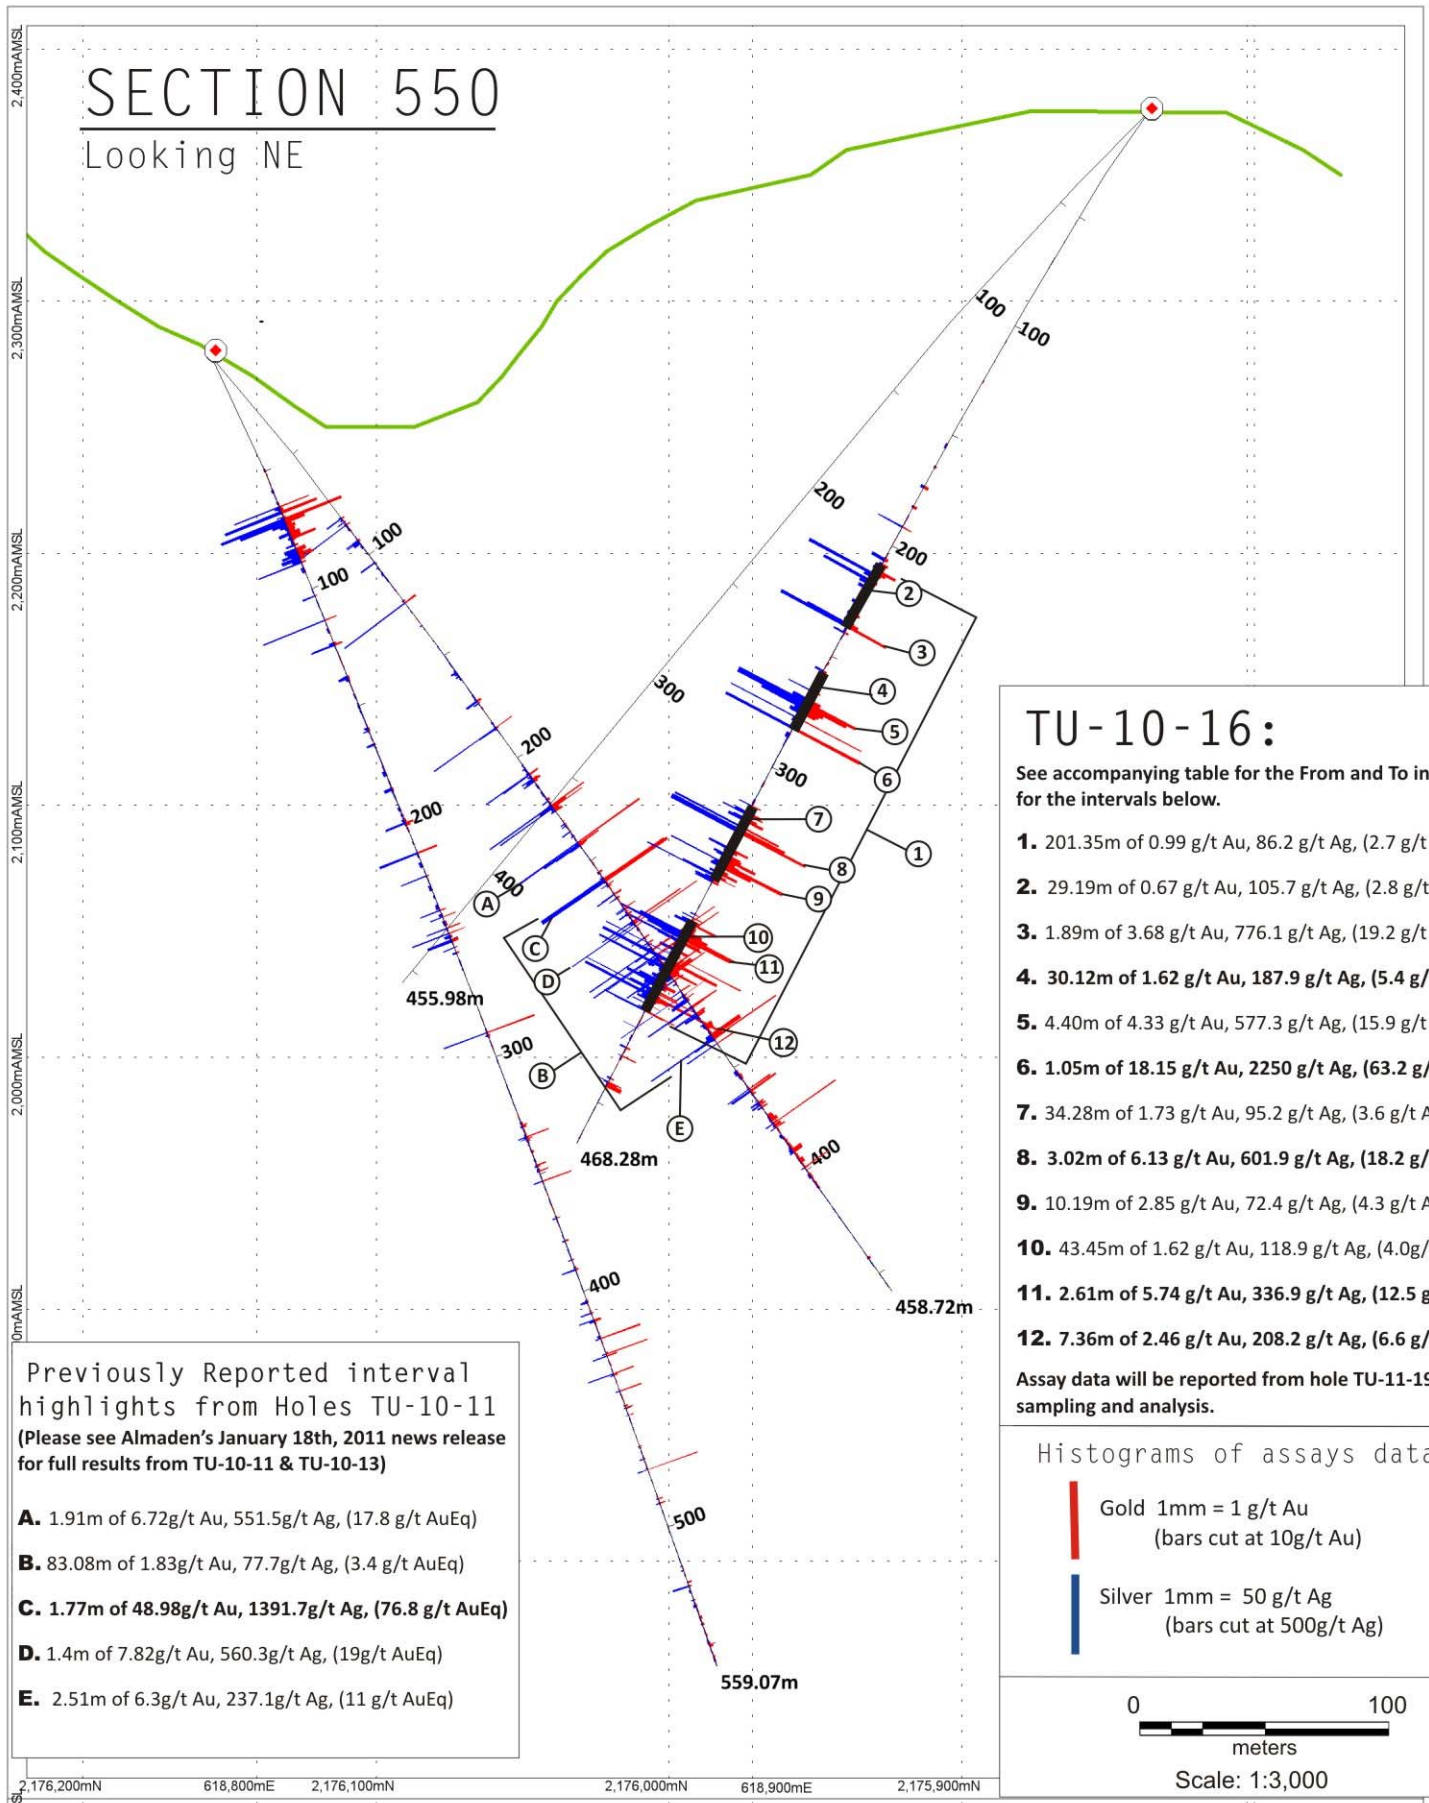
SECTION 550
Looking NE

2,400mAMSL
2,300mAMSL
2,200mAMSL
2,100mAMSL
2,000mAMSL
0mAMSL

100
100
100
100
200
200
200
200
300
300
300
400
400
400
500

455.98m
468.28m
458.72m
559.07m

A B C D E
1 2 3 4 5 6 7 8 9 10 11 12

TU-10-16:

See accompanying table for the From and To in
for the intervals below.

1. 201.35m of 0.99 g/t Au, 86.2 g/t Ag, (2.7 g/t

2. 29.19m of 0.67 g/t Au, 105.7 g/t Ag, (2.8 g/t

3. 1.89m of 3.68 g/t Au, 776.1 g/t Ag, (19.2 g/t

4. 30.12m of 1.62 g/t Au, 187.9 g/t Ag, (5.4 g/

5. 4.40m of 4.33 g/t Au, 577.3 g/t Ag, (15.9 g/t

6. 1.05m of 18.15 g/t Au, 2250 g/t Ag, (63.2 g/

7. 34.28m of 1.73 g/t Au, 95.2 g/t Ag, (3.6 g/t A

8. 3.02m of 6.13 g/t Au, 601.9 g/t Ag, (18.2 g/

9. 10.19m of 2.85 g/t Au, 72.4 g/t Ag, (4.3 g/t A

10. 43.45m of 1.62 g/t Au, 118.9 g/t Ag, (4.0g/

11. 2.61m of 5.74 g/t Au, 336.9 g/t Ag, (12.5 g

12. 7.36m of 2.46 g/t Au, 208.2 g/t Ag, (6.6 g/

Assay data will be reported from hole TU-11-19
sampling and analysis.

Histograms of assays data

Gold 1mm = 1 g/t Au
(bars cut at 10g/t Au)

Silver 1mm = 50 g/t Ag
(bars cut at 500g/t Ag)

0 100
meters
Scale: 1:3,000

Previously Reported interval highlights from Holes TU-10-11
(Please see Almaden's January 18th, 2011 news release for full results from TU-10-11 & TU-10-13)

A. 1.91m of 6.72g/t Au, 551.5g/t Ag, (17.8 g/t AuEq)

B. 83.08m of 1.83g/t Au, 77.7g/t Ag, (3.4 g/t AuEq)

C. 1.77m of 48.98g/t Au, 1391.7g/t Ag, (76.8 g/t AuEq)

D. 1.4m of 7.82g/t Au, 560.3g/t Ag, (19g/t AuEq)

E. 2.51m of 6.3g/t Au, 237.1g/t Ag, (11 g/t AuEq)

2,176,200mN 618,800mE 2,176,100mN 2,176,000mN 618,900mE 2,175,900mN